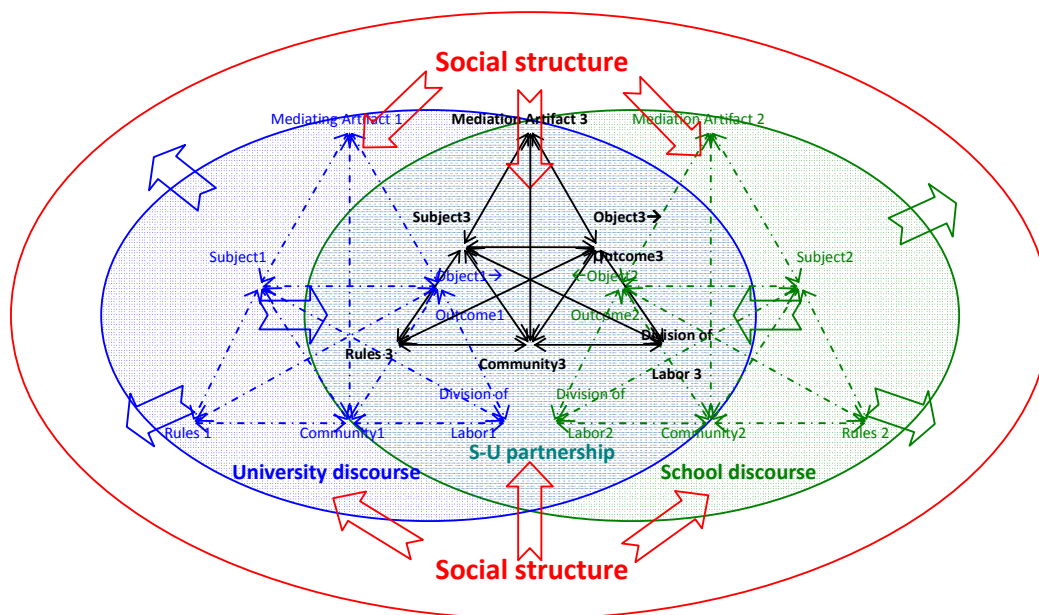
Social structure

Mediating Artifact 1

Mediation Artifact 3

Mediation Artifact 2

Subject3

Object3→

Subject1

Outcome3

Subject2

Object1→

←Object2

Outcome1

Outcome2

Division of Labor 3

Rules 3

Community3

Division of Labor1

Division of Labor2

Rules 1

Community1

Community2

Rules 2

University discourse

S-U partnership

School discourse

Social structure